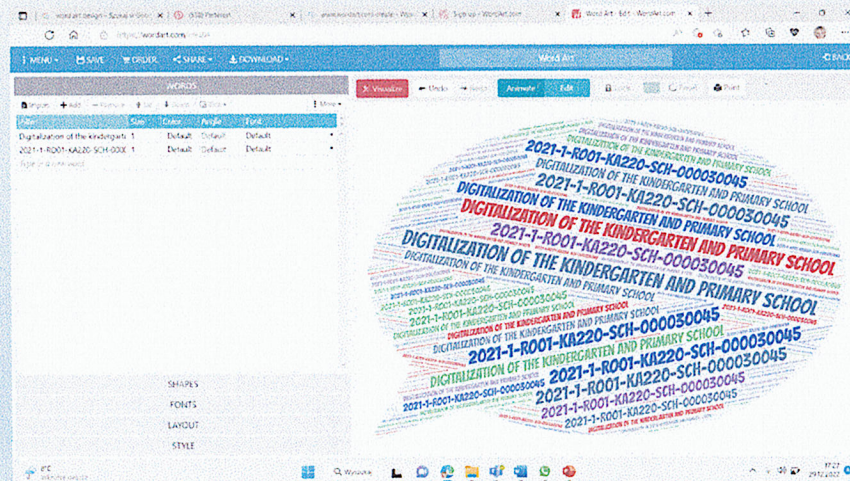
Word Art - Edit - WordArt.com

https://wordart.com/create

MENU SAVE ORDER SHARE DOWNLOAD Word Art BACK

WORDS

Import Add Remove More

Words | Size | Color | Angle | Font
Digitalization of the kindergarten | 1 | Default | Default | Default
2021-1-RO01-KA220-SCH-0000 | 1 | Default | Default | Default

Visualize Undo Redo Animate Edit Lock Print

SHAPES
FONTS
LAYOUT
STYLE

DIGITALIZATION OF THE KINDERGARTEN AND PRIMARY SCHOOL
2021-1-RO01-KA220-SCH-000030045
DIGITALIZATION OF THE KINDERGARTEN AND PRIMARY SCHOOL
2021-1-RO01-KA220-SCH-000030045
DIGITALIZATION OF THE KINDERGARTEN AND PRIMARY SCHOOL
2021-1-RO01-KA220-SCH-000030045
DIGITALIZATION OF THE KINDERGARTEN AND PRIMARY SCHOOL
2021-1-RO01-KA220-SCH-000030045
DIGITALIZATION OF THE KINDERGARTEN AND PRIMARY SCHOOL
2021-1-RO01-KA220-SCH-000030045
DIGITALIZATION OF THE KINDERGARTEN AND PRIMARY SCHOOL
2021-1-RO01-KA220-SCH-000030045

Wyszukaj
17:27